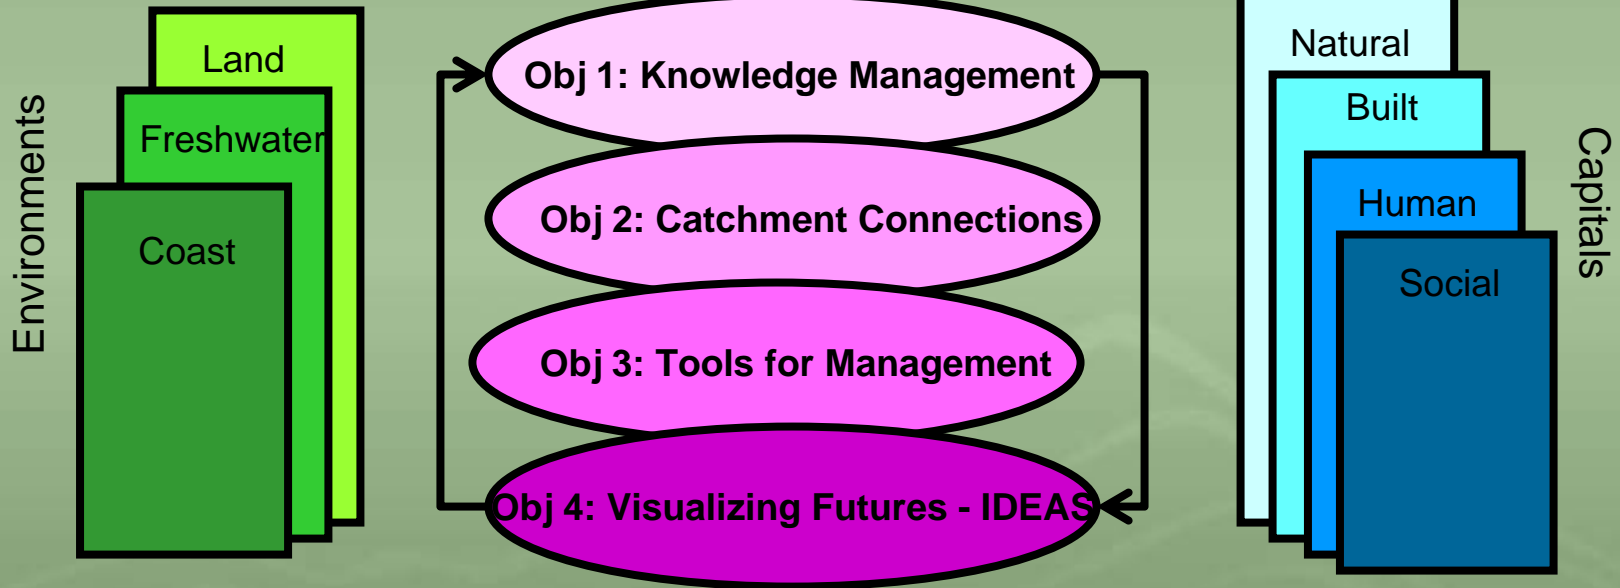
Environments

Land

Freshwater

Coast

Obj 1: Knowledge Management

Obj 2: Catchment Connections

Obj 3: Tools for Management

Obj 4: Visualizing Futures - IDEAS

Natural

Built

Human

Social

Capitals